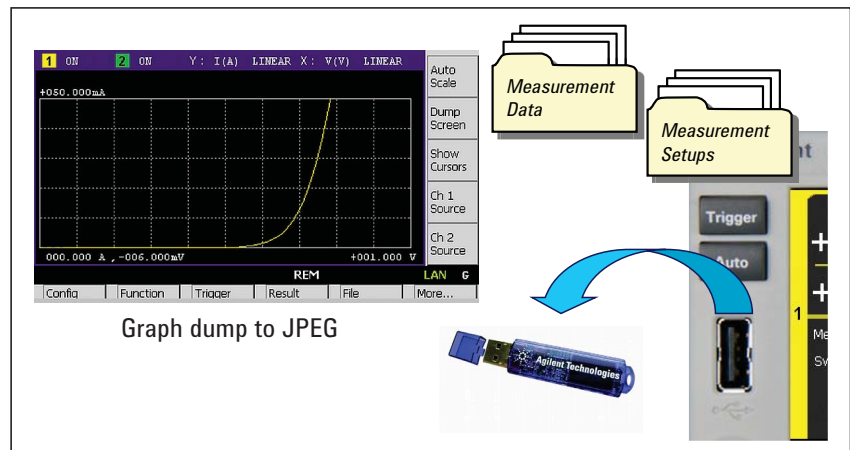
1 ON 2 ON Y: I(A) LINEAR X: V(V) LINEAR

+050.000mA

000.000 A , -006.000mV +001.000 V

REM LAN G

Auto Scale

Dump Screen

Show Cursors

Ch 1 Source

Ch 2 Source

Config Function Trigger Result File More...

Graph dump to JPEG

Measurement Data

Measurement Setups

nt

Trigger

Auto

+

+

1

Me

Sv

Agilent Technologies